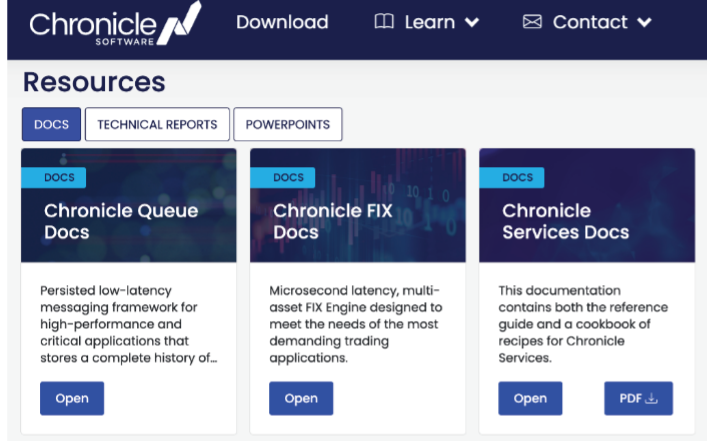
Chronicle SOFTWARE

Download

Learn

Contact

Resources

DOCS

TECHNICAL REPORTS

POWERPOINTS

DOCS

Chronicle Queue Docs

Persisted low-latency messaging framework for high-performance and critical applications that stores a complete history of...

Open

DOCS

Chronicle FIX Docs

Microsecond latency, multi-asset FIX Engine designed to meet the needs of the most demanding trading applications.

Open

DOCS

Chronicle Services Docs

This documentation contains both the reference guide and a cookbook of recipes for Chronicle Services.

Open

PDF